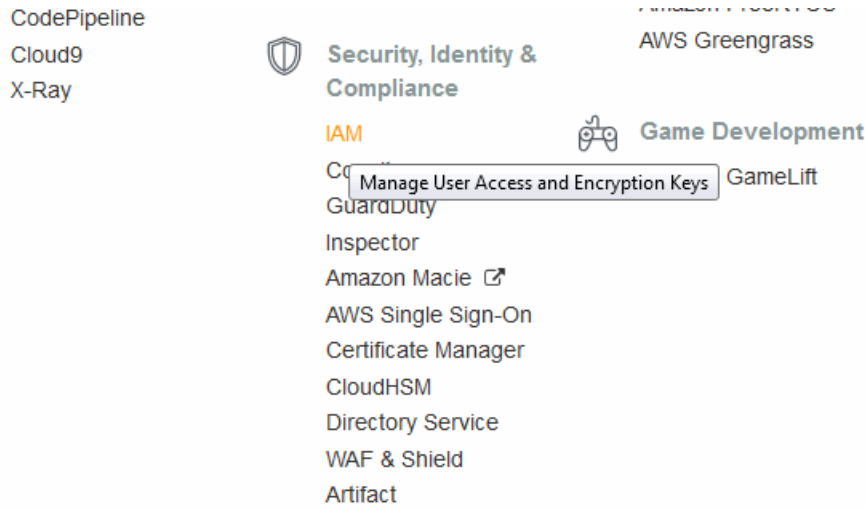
CodePipeline
Cloud9
X-Ray

Security, Identity & Compliance
IAM
Co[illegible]
Manage User Access and Encryption Keys
GuardDuty
Inspector
Amazon Macie
AWS Single Sign-On
Certificate Manager
CloudHSM
Directory Service
WAF & Shield
Artifact

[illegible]
AWS Greengrass

Game Development
GameLift